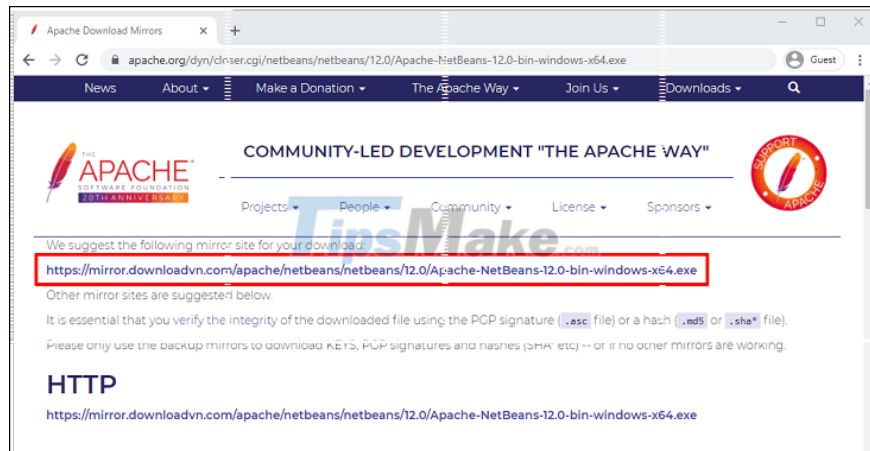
Apache Download Mirrors ×
+

apache.org/dyn/closer.cgi/netbeans/netbeans/12.0/Apache-NetBeans-12.0-bin-windows-x64.exe

Guest

News About ▾ Make a Donation ▾ The Apache Way ▾ Join Us ▾ Downloads ▾

THE APACHE SOFTWARE FOUNDATION 20TH ANNIVERSARY

COMMUNITY-LED DEVELOPMENT "THE APACHE WAY"

SUPPORT APACHE

Projects ▾ People ▾ Community ▾ License ▾ Sponsors ▾

TipsMake.com

We suggest the following mirror site for your download:

https://mirror.downloadvn.com/apache/netbeans/netbeans/12.0/Apache-NetBeans-12.0-bin-windows-x64.exe

Other mirror sites are suggested below.

It is essential that you verify the integrity of the downloaded file using the PGP signature (.asc file) or a hash (.md5 or .sha* file).

Please only use the backup mirrors to download KEYS, PGP signatures and hashes (SHA* etc) -- or if no other mirrors are working.

HTTP

https://mirror.downloadvn.com/apache/netbeans/netbeans/12.0/Apache-NetBeans-12.0-bin-windows-x64.exe